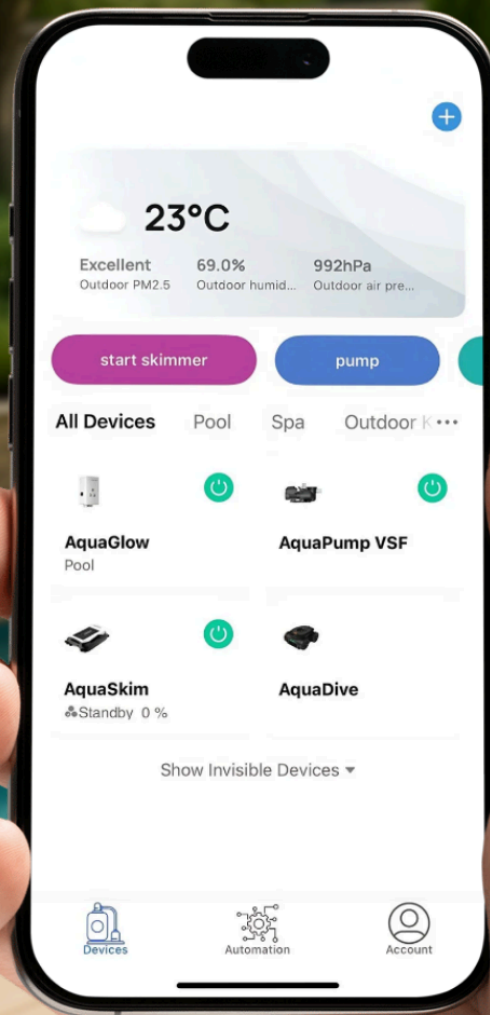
23°C

Excellent
Outdoor PM2.5

69.0%
Outdoor humid...

992hPa
Outdoor air pre...

start skimmer

pump

All Devices Pool Spa Outdoor K

AquaGlow
Pool

AquaPump VSF

AquaSkim
Standby 0 %

AquaDive

Show Invisible Devices

Devices

Automation

Account